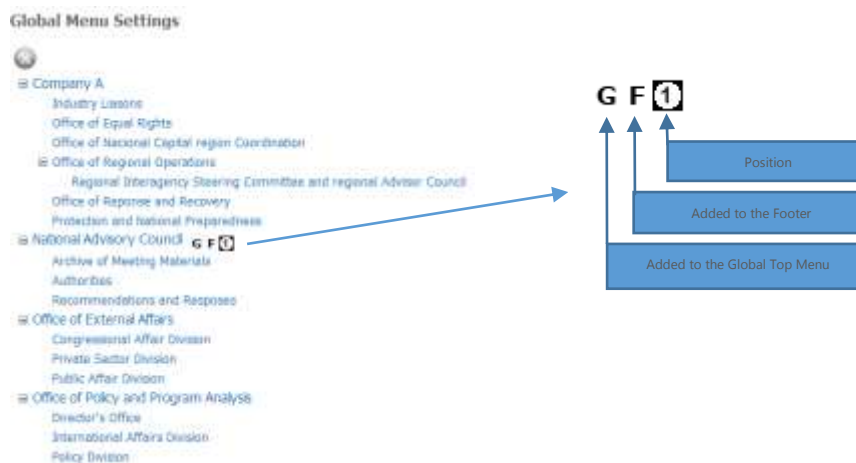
Global Menu Settings

⊟ Company A
Industry Liasons
Office of Equal Rights
Office of National Capital region Coordination
⊟ Office of Regional Operations
Regional Interagency Steering Committee and regional Advisor Council
Office of Reponse and Recovery
Protection and National Preparedness
⊟ National Advisory Council G F 1
Archive of Meeting Materials
Authorities
Recommendations and Resposes
⊟ Office of External Affairs
Congressional Affair Division
Private Sector Division
Public Affair Division
⊟ Office of Policy and Program Analysis
Director's Office
International Affairs Division
Policy Division

G F 1

Position

Added to the Footer

Added to the Global Top Menu